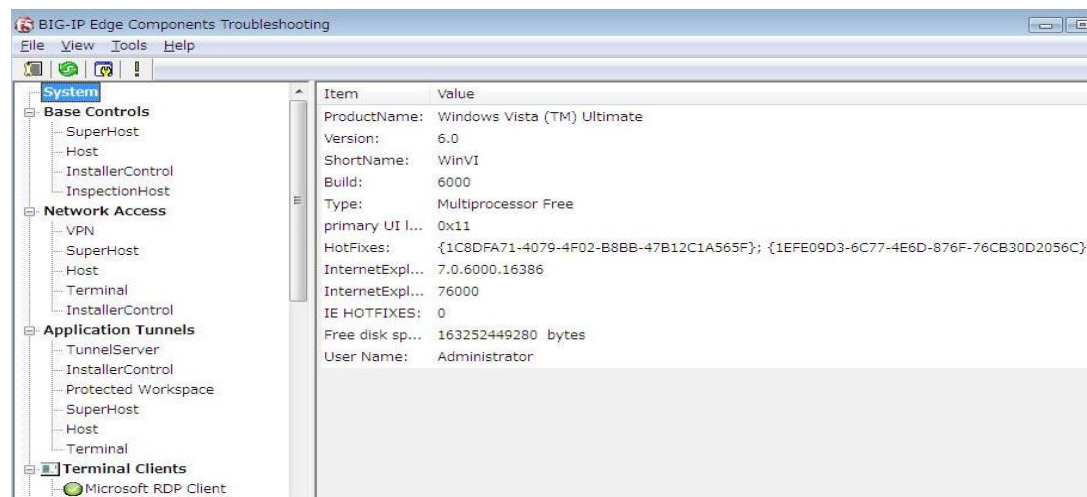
BIG-IP Edge Components Troubleshooting

File View Tools Help

System
Base Controls
SuperHost
Host
InstallerControl
InspectionHost
Network Access
VPN
SuperHost
Host
Terminal
InstallerControl
Application Tunnels
TunnelServer
InstallerControl
Protected Workspace
SuperHost
Host
Terminal
Terminal Clients
Microsoft RDP Client

| Item | Value |
|---|---|
| ProductName: | Windows Vista (TM) Ultimate |
| Version: | 6.0 |
| ShortName: | WinVI |
| Build: | 6000 |
| Type: | Multiprocessor Free |
| primary UI l... | 0x11 |
| HotFixes: | {1C8DFA71-4079-4F02-B8BB-47B12C1A565F}; {1EFE09D3-6C77-4E6D-876F-76CB30D2056C} |
| InternetExpl... | 7.0.6000.16386 |
| InternetExpl... | 76000 |
| IE HOTFIXES: | 0 |
| Free disk sp... | 163252449280 bytes |
| User Name: | Administrator |